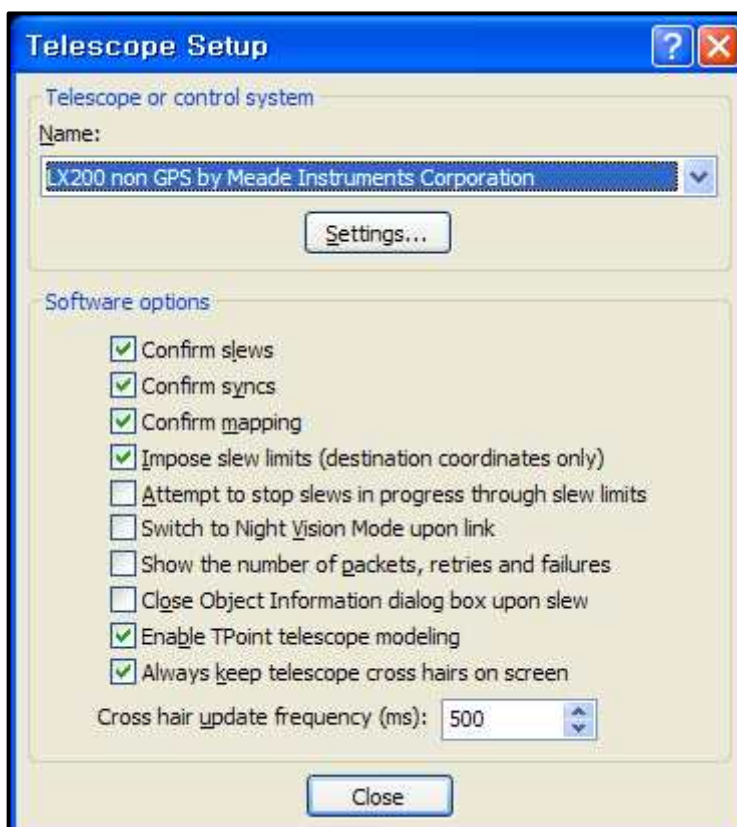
Telescope Setup

Telescope or control system

Name:

LX200 non GPS by Meade Instruments Corporation

Settings...

Software options

Confirm slews

Confirm syncs

Confirm mapping

Impose slew limits (destination coordinates only)

Attempt to stop slews in progress through slew limits

Switch to Night Vision Mode upon link

Show the number of packets, retries and failures

Close Object Information dialog box upon slew

Enable TPoint telescope modeling

Always keep telescope cross hairs on screen

Cross hair update frequency (ms): 500

Close